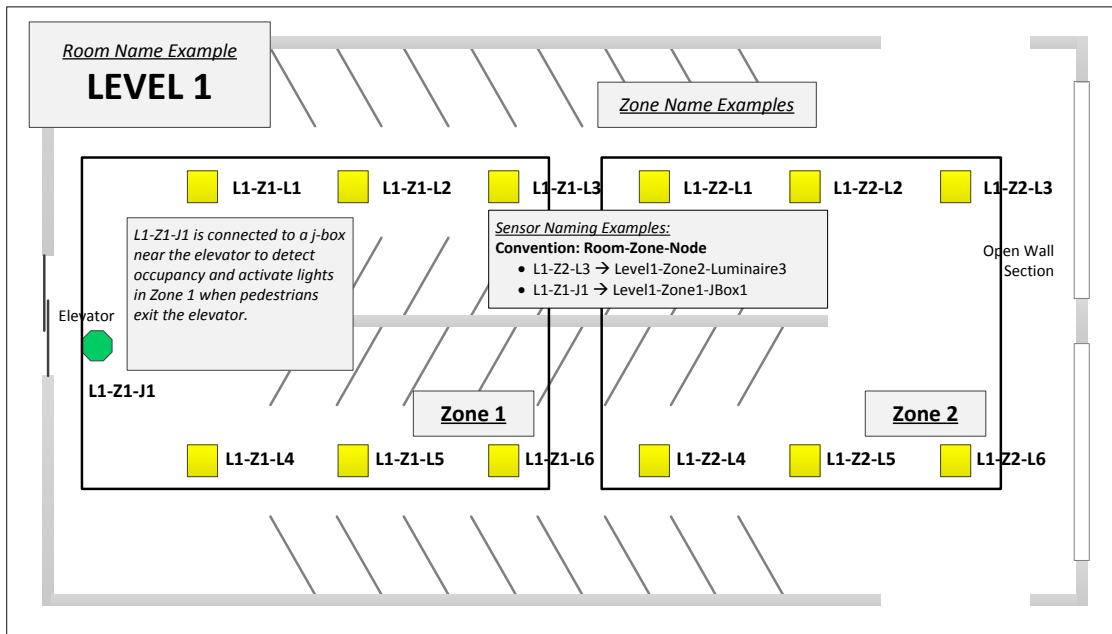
Room Name Example
LEVEL 1

Zone Name Examples

L1-Z1-L1
L1-Z1-L2
L1-Z1-L3
L1-Z2-L1
L1-Z2-L2
L1-Z2-L3

L1-Z1-J1 is connected to a j-box near the elevator to detect occupancy and activate lights in Zone 1 when pedestrians exit the elevator.

Sensor Naming Examples:
Convention: Room-Zone-Node
• L1-Z2-L3 → Level1-Zone2-Luminaire3
• L1-Z1-J1 → Level1-Zone1-JBox1

Open Wall Section

Elevator

L1-Z1-J1

Zone 1
Zone 2

L1-Z1-L4
L1-Z1-L5
L1-Z1-L6
L1-Z2-L4
L1-Z2-L5
L1-Z2-L6